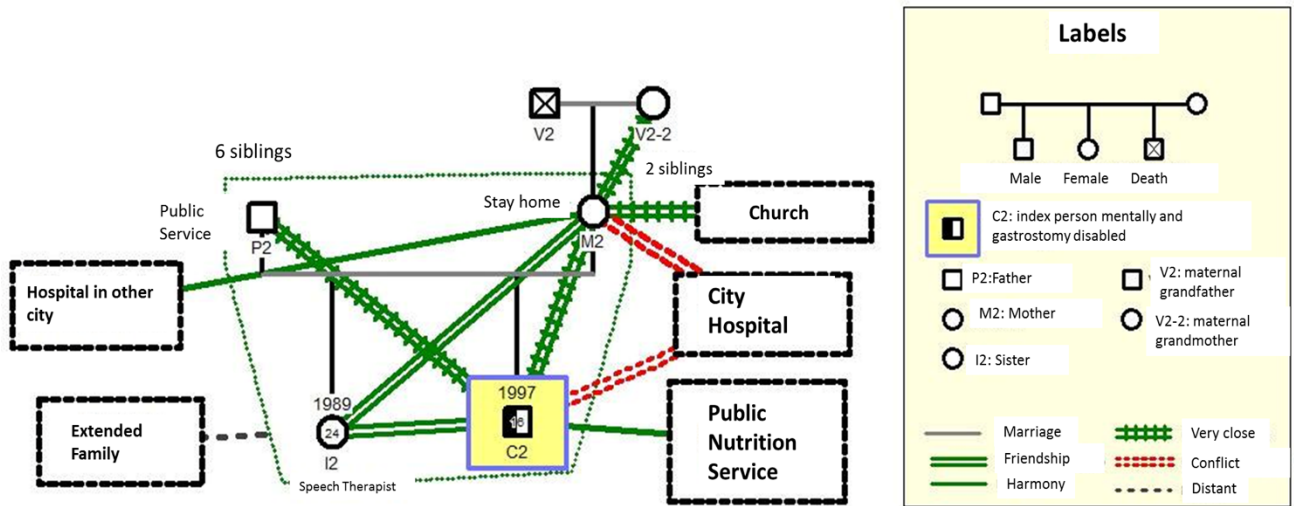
V2
V2-2
6 siblings
2 siblings
Stay home
Church
Public Service
P2
M2
Hospital in other city
City Hospital
1989
1997
24
16
Extended Family
I2
C2
Public Nutrition Service
Speech Therapist

Labels
Male
Female
Death
C2: index person mentally and gastrostomy disabled
P2:Father
V2: maternal grandfather
M2: Mother
V2-2: maternal grandmother
I2: Sister
Marriage
Very close
Friendship
Conflict
Harmony
Distant